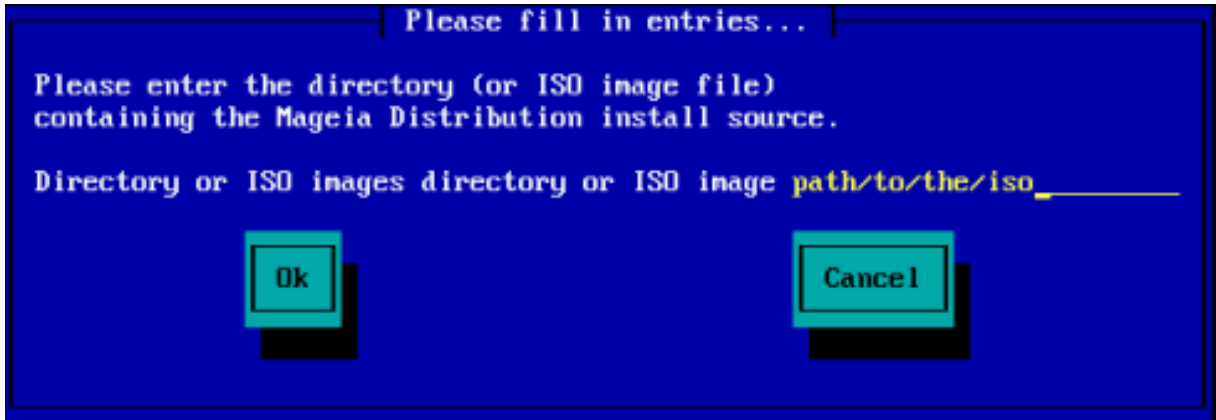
Please fill in entries...

Please enter the directory (or ISO image file) containing the Mageia Distribution install source.

Directory or ISO images directory or ISO image path/to/the/iso

Ok

Cancel